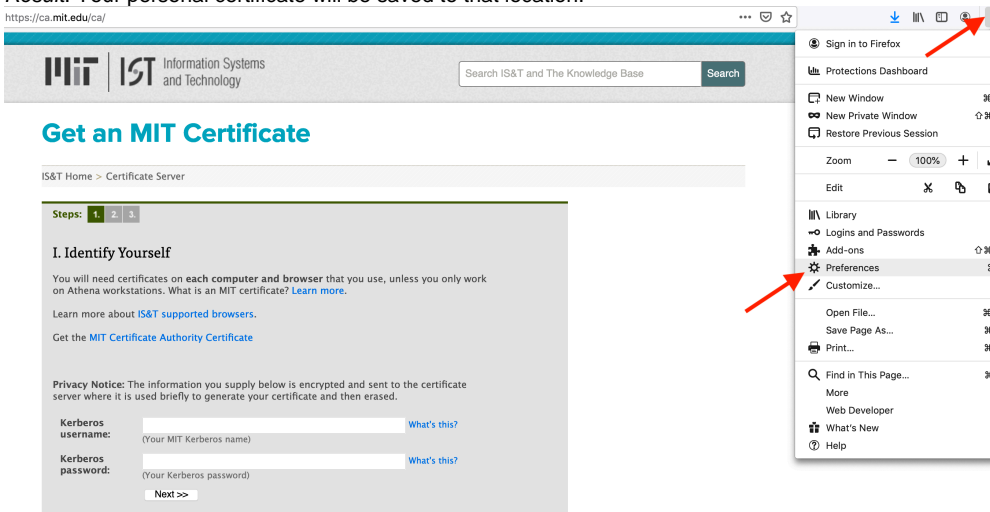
Result: Your personal certificate will be saved to that location.

https://ca.mit.edu/ca/

MIT | IST Information Systems and Technology

Search IS&T and The Knowledge Base
Search

Get an MIT Certificate

IS&T Home > Certificate Server

Steps: 1. 2. 3.

I. Identify Yourself

You will need certificates on each computer and browser that you use, unless you only work on Athena workstations. What is an MIT certificate? Learn more.

Learn more about IS&T supported browsers.

Get the MIT Certificate Authority Certificate

Privacy Notice: The information you supply below is encrypted and sent to the certificate server where it is used briefly to generate your certificate and then erased.

| Kerberos username: | (Your MIT Kerberos name) | What's this? |
|---|---|---|
| Kerberos password: | (Your Kerberos password) | What's this? |

Next >>

Sign in to Firefox
Protections Dashboard
New Window
New Private Window
Restore Previous Session
Zoom — 100% +
Edit
Library
Logins and Passwords
Add-ons
Preferences
Customize...
Open File...
Save Page As...
Print...
Find in This Page...
More
Web Developer
What's New
Help